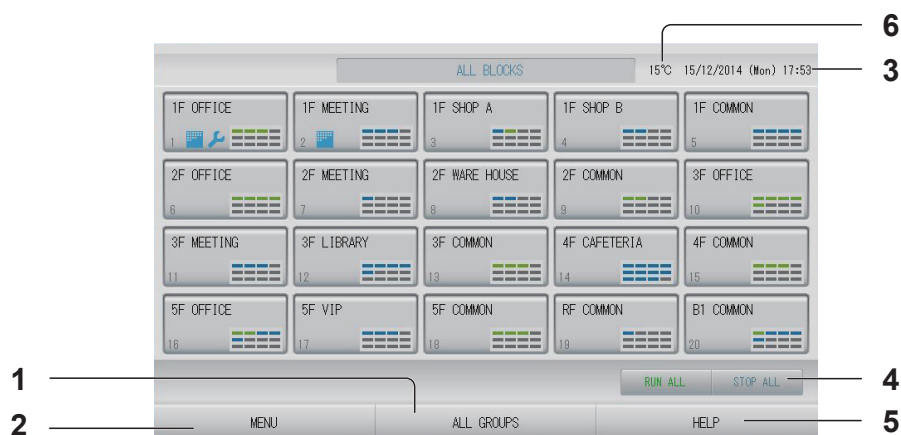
6

ALL BLOCKS

15℃ 15/12/2014 (Mon) 17:53

3

| 1F OFFICE 1 | 1F MEETING 2 | 1F SHOP A 3 | 1F SHOP B 4 | 1F COMMON 5 |
|---|---|---|---|---|
| 2F OFFICE 6 | 2F MEETING 7 | 2F WARE HOUSE 8 | 2F COMMON 9 | 3F OFFICE 10 |
| 3F MEETING 11 | 3F LIBRARY 12 | 3F COMMON 13 | 4F CAFETERIA 14 | 4F COMMON 15 |
| 5F OFFICE 16 | 5F VIP 17 | 5F COMMON 18 | RF COMMON 19 | B1 COMMON 20 |

RUN ALL STOP ALL

1

4

2

MENU

ALL GROUPS

HELP

5